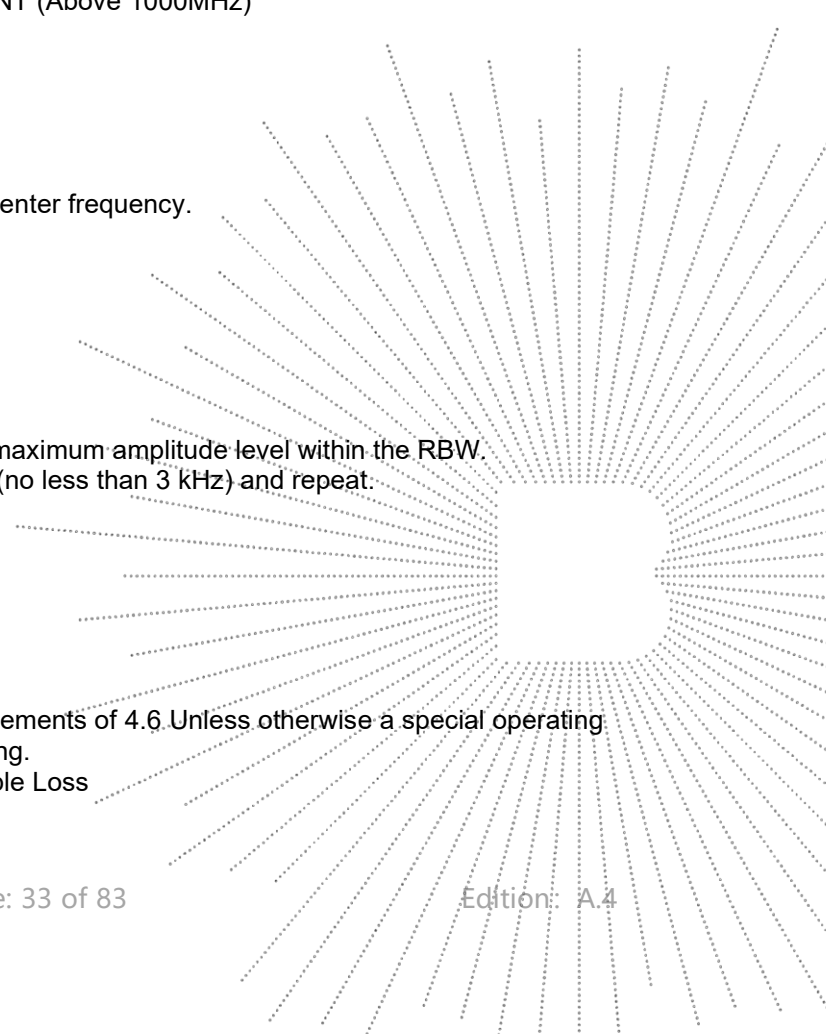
NT (Above 1000MHz)

enter frequency.

maximum amplitude level within the RBW.
(no less than 3 kHz) and repeat.

ements of 4.6 Unless otherwise a special operating
ng.
ble Loss

e: 33 of 83

Edition: A.4